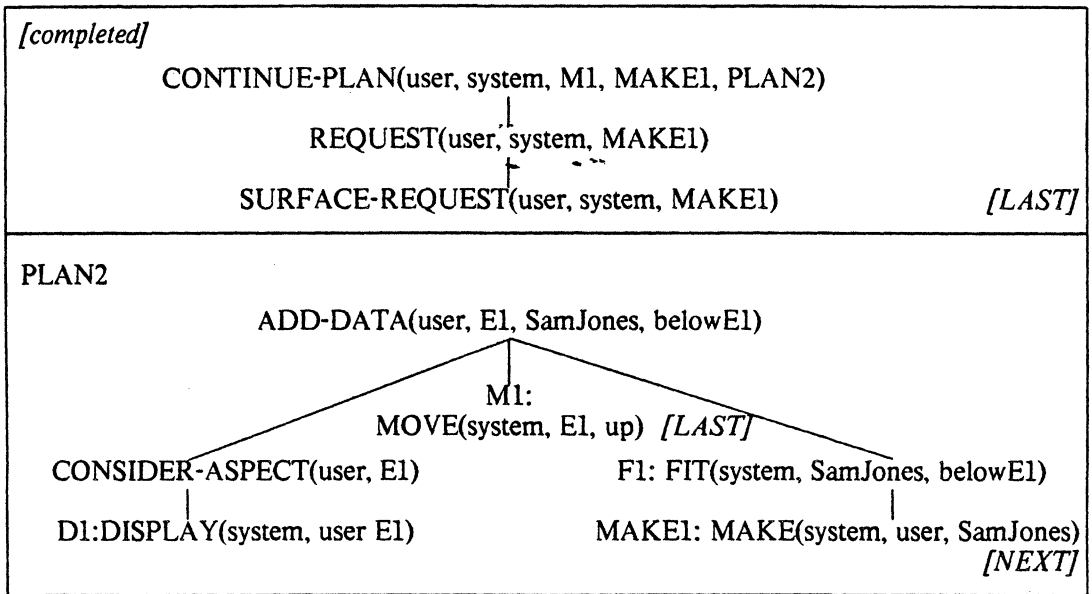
[completed]

CONTINUE-PLAN(user, system, M1, MAKE1, PLAN2)

REQUEST(user, system, MAKE1)

SURFACE-REQUEST(user, system, MAKE1) [LAST]

PLAN2

ADD-DATA(user, E1, SamJones, belowE1)

M1:
MOVE(system, E1, up) [LAST]

CONSIDER-ASPECT(user, E1)

F1: FIT(system, SamJones, belowE1)

D1:DISPLAY(system, user E1)

MAKE1: MAKE(system, user, SamJones)
[NEXT]